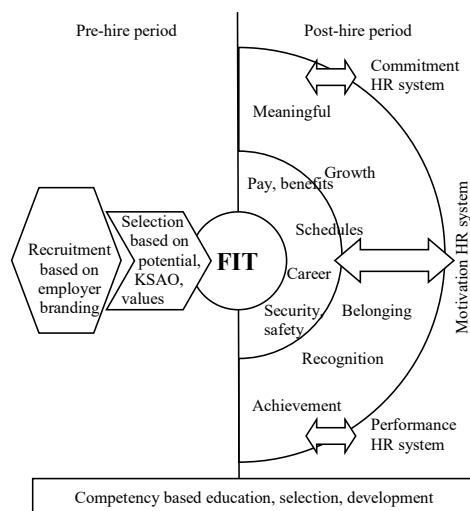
Pre-hire period

Post-hire period

Commitment HR system

Meaningful

Growth

Pay, benefits

Recruitment based on employer branding

Selection based on potential, KSAO, values

FIT

Schedules

Career

Motivation HR system

Security, safety

Belonging

Recognition

Achievement

Performance HR system

Competency based education, selection, development